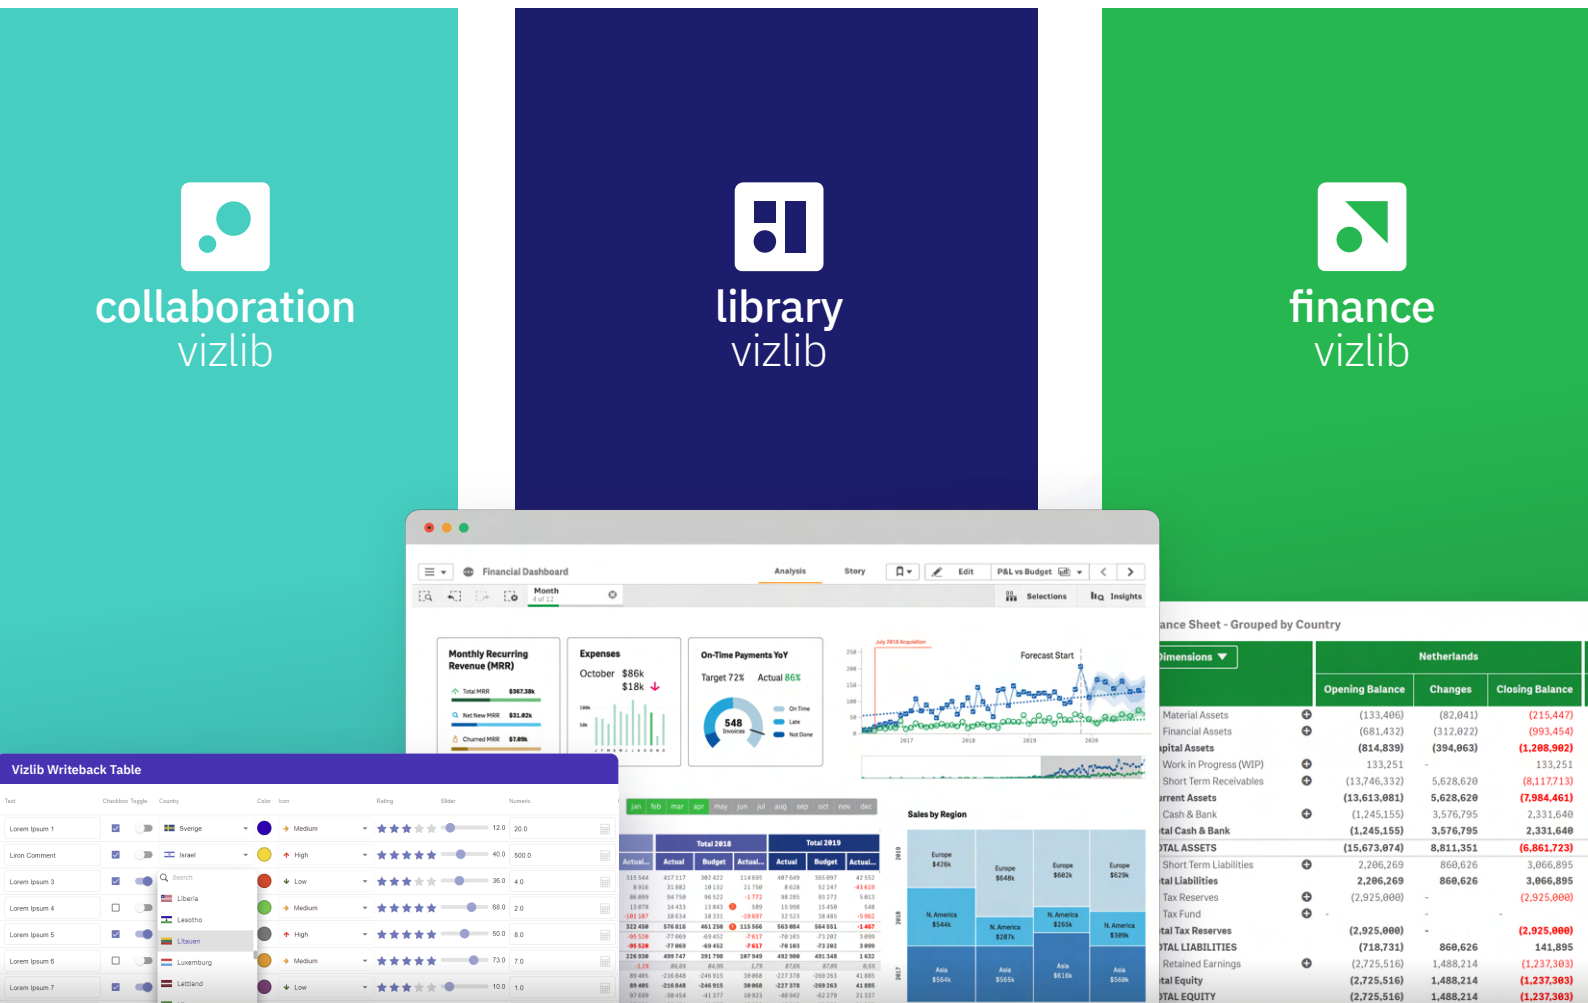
collaboration
vizlib

library
vizlib

finance
vizlib

Financial Dashboard

Analysis

Story

Edit

P&L vs Budget

Month
4 of 12

Selections

Insights

Monthly Recurring Revenue (MRR)

Total MRR $367.38k

Net New MRR $31.82k

Churned MRR $7.89k

Expenses

October $86k
$18k

On-Time Payments YoY

Target 72% Actual 86%

548
Invoices

On Time

Late

Not Done

Forecast Start

2017 2018 2019 2020

Vizlib Writeback Table

Text | Checkbox | Toggle | Country | Color | Icon | Rating | Slider | Numeric

Lorem Ipsum 1 | Sverige | Medium | 12.0 | 20.0

Liron Comment | Israel | High | 40.0 | 500.0

Lorem Ipsum 3 | Low | 36.0 | 4.0

Lorem Ipsum 4 | Medium | 68.0 | 2.0

Lorem Ipsum 5 | High | 50.0 | 8.0

Lorem Ipsum 6 | Medium | 73.0 | 7.0

Lorem Ipsum 7 | Low | 10.0 | 1.0

Search
Liberia
Lesotho
Litauen
Luxemburg
Lettland

jan feb mar apr may jun jul aug sep oct nov dec

Total 2018 | Total 2019

Actual... | Actual | Budget | Actual... | Actual | Budget | Actual...

Sales by Region

Europe $426k | Europe $648k | Europe $602k | Europe $629k
N. America $544k | N. America $287k | N. America $265k | N. America $389k
Asia $564k | Asia $565k | Asia $618k | Asia $568k

ance Sheet - Grouped by Country

| imensions | Netherlands | | |
|---|---|---|---|
| | Opening Balance | Changes | Closing Balance |
| Material Assets | (133,406) | (82,041) | (215,447) |
| Financial Assets | (681,432) | (312,022) | (993,454) |
| apital Assets | (814,839) | (394,063) | (1,208,902) |
| Work in Progress (WIP) | 133,251 | - | 133,251 |
| Short Term Receivables | (13,746,332) | 5,628,620 | (8,117,713) |
| rrent Assets | (13,613,081) | 5,628,620 | (7,984,461) |
| Cash & Bank | (1,245,155) | 3,576,795 | 2,331,640 |
| tal Cash & Bank | (1,245,155) | 3,576,795 | 2,331,640 |
| TAL ASSETS | (15,673,074) | 8,811,351 | (6,861,723) |
| Short Term Liabilities | 2,206,269 | 860,626 | 3,066,895 |
| tal Liabilities | 2,206,269 | 860,626 | 3,066,895 |
| Tax Reserves | (2,925,000) | - | (2,925,000) |
| Tax Fund | - | - | - |
| tal Tax Reserves | (2,925,000) | | (2,925,000) |
| TAL LIABILITIES | (718,731) | 860,626 | 141,895 |
| Retained Earnings | (2,725,516) | 1,488,214 | (1,237,303) |
| tal Equity | (2,725,516) | 1,488,214 | (1,237,303) |
| TAL EQUITY | (2,725,516) | 1,488,214 | (1,237,303) |